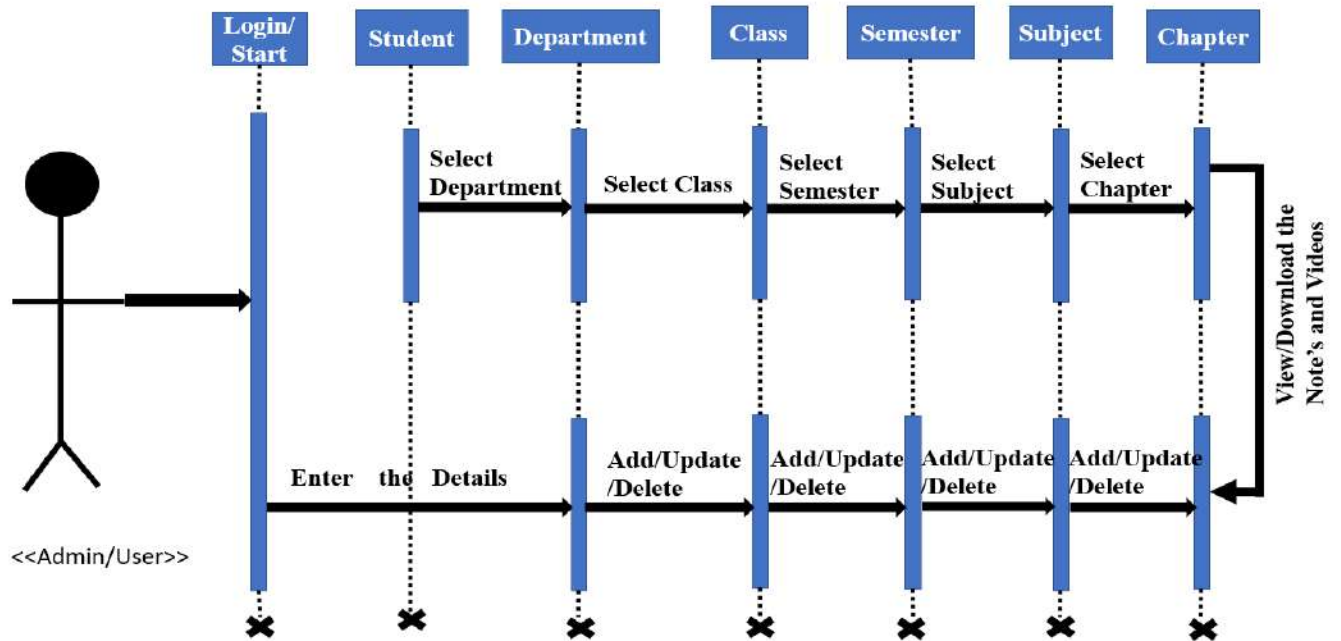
Login/ Start

Student

Department

Class

Semester

Subject

Chapter

Select Department

Select Class

Select Semester

Select Subject

Select Chapter

View/Download the Note's and Videos

Enter the Details

Add/Update /Delete

Add/Update /Delete

Add/Update /Delete

Add/Update /Delete

<<Admin/User>>